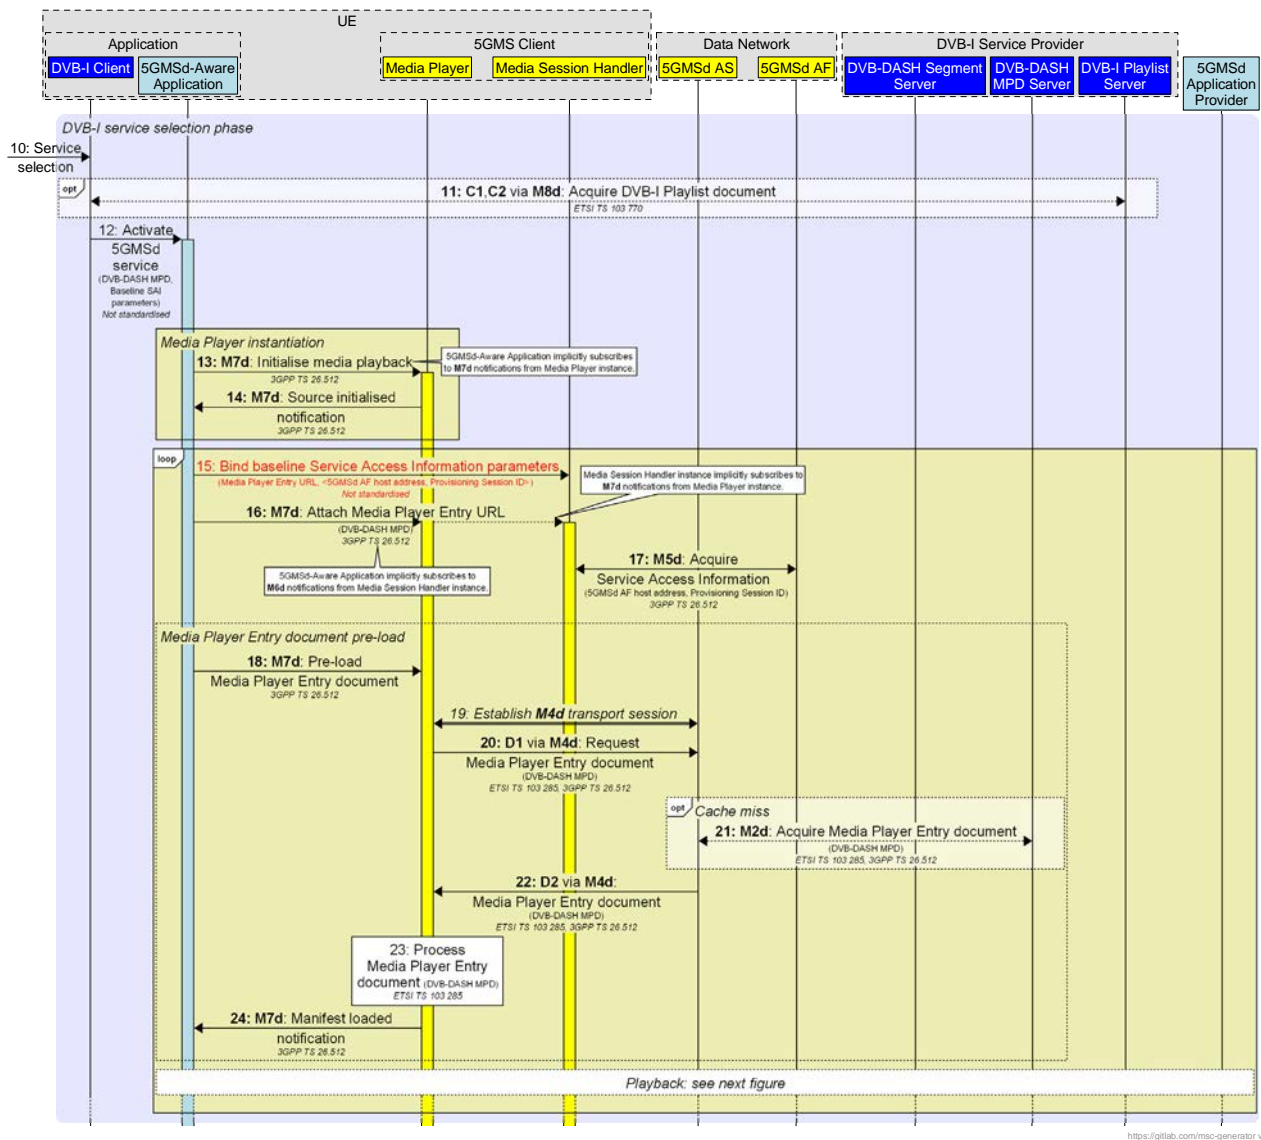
UE

Application

DVB-I Client

5GMSd-Aware Application

5GMS Client

Media Player

Media Session Handler

Data Network

5GMSd AS

5GMSd AF

DVB-I Service Provider

DVB-DASH Segment Server

DVB-DASH MPD Server

DVB-I Playlist Server

5GMSd Application Provider

DVB-I service selection phase

10: Service selection

opt

11: C1,C2 via M8d: Acquire DVB-I Playlist document
ETSI TS 103 770

12: Activate 5GMSd service
(DVB-DASH MPD, Baseline SAI parameters)
Not standardised

Media Player instantiation

13: M7d: Initialise media playback
3GPP TS 26.512

5GMSd-Aware Application implicitly subscribes to M7d notifications from Media Player instance.

14: M7d: Source initialised notification
3GPP TS 26.512

loop

15: Bind baseline Service Access Information parameters
(Media Player Entry URL, <5GMSd AF host address, Provisioning Session ID>)
Not standardised

Media Session Handler instance implicitly subscribes to M7d notifications from Media Player instance.

16: M7d: Attach Media Player Entry URL
(DVB-DASH MPD)
3GPP TS 26.512

17: M5d: Acquire Service Access Information
(5GMSd AF host address, Provisioning Session ID)
3GPP TS 26.512

5GMSd-Aware Application implicitly subscribes to M6d notifications from Media Session Handler instance.

Media Player Entry document pre-load

18: M7d: Pre-load Media Player Entry document
3GPP TS 26.512

19: Establish M4d transport session

20: D1 via M4d: Request Media Player Entry document
(DVB-DASH MPD)
ETSI TS 103 285, 3GPP TS 26.512

opt

Cache miss

21: M2d: Acquire Media Player Entry document
(DVB-DASH MPD)
ETSI TS 103 285, 3GPP TS 26.512

22: D2 via M4d: Media Player Entry document
(DVB-DASH MPD)
ETSI TS 103 285, 3GPP TS 26.512

23: Process Media Player Entry document (DVB-DASH MPD)
ETSI TS 103 285

24: M7d: Manifest loaded notification
3GPP TS 26.512

Playback: see next figure

https://gitlab.com/msc-generator